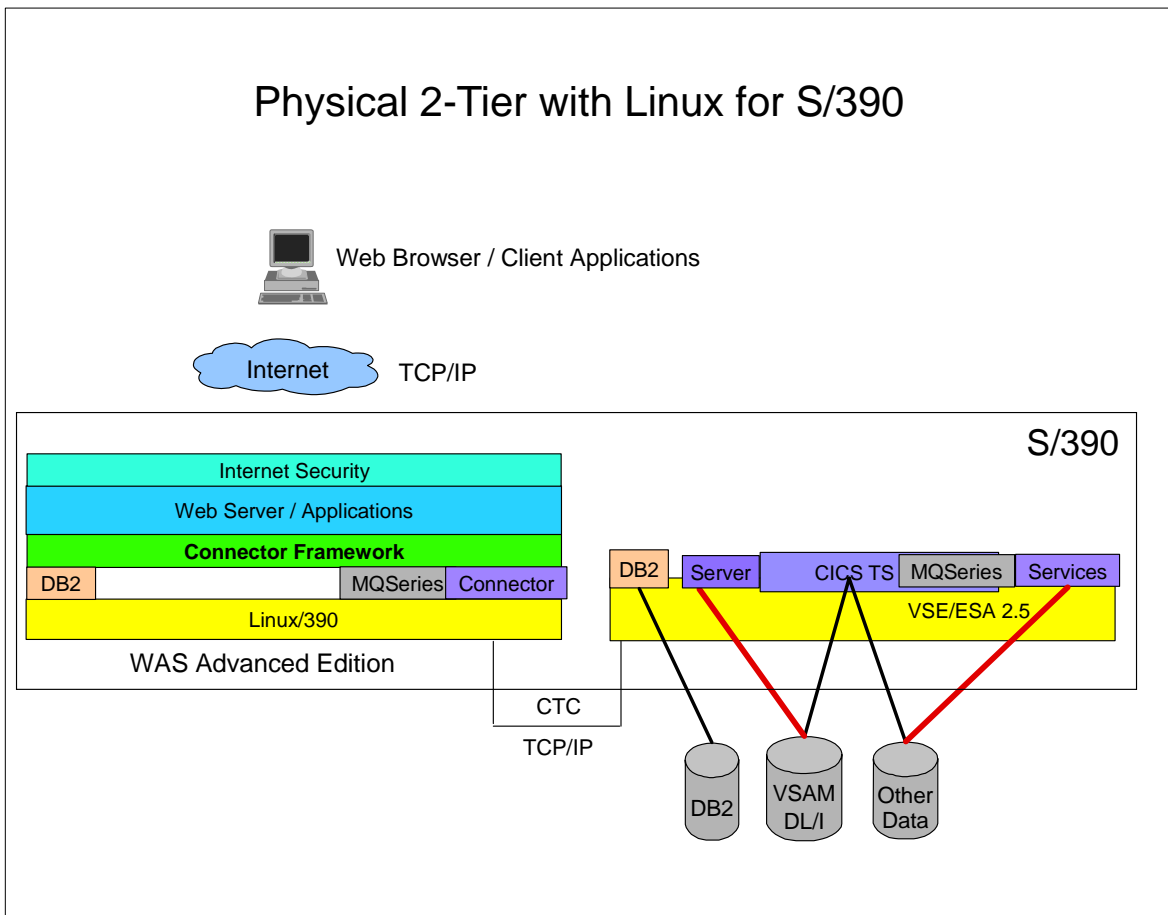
Physical 2-Tier with Linux for S/390

Web Browser / Client Applications

Internet

TCP/IP

S/390

Internet Security

Web Server / Applications

Connector Framework

DB2

MQSeries

Connector

Linux/390

WAS Advanced Edition

DB2

Server

CICS TS

MQSeries

Services

VSE/ESA 2.5

CTC

TCP/IP

DB2

VSAM DL/I

Other Data